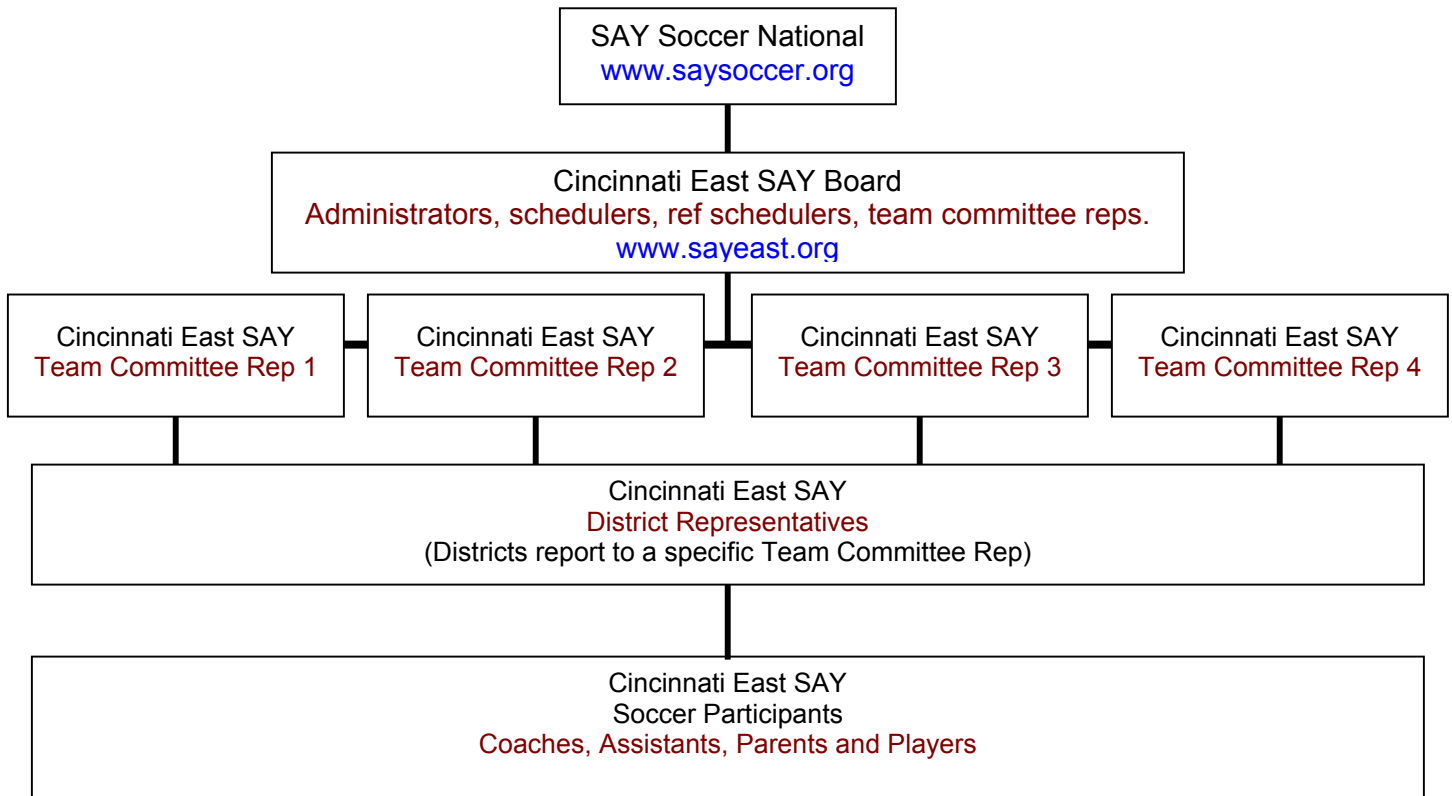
SAY Soccer National
www.saysoccer.org

Cincinnati East SAY Board
Administrators, schedulers, ref schedulers, team committee reps.
www.sayeast.org

Cincinnati East SAY
Team Committee Rep 1

Cincinnati East SAY
Team Committee Rep 2

Cincinnati East SAY
Team Committee Rep 3

Cincinnati East SAY
Team Committee Rep 4

Cincinnati East SAY
District Representatives
(Districts report to a specific Team Committee Rep)

Cincinnati East SAY
Soccer Participants
Coaches, Assistants, Parents and Players